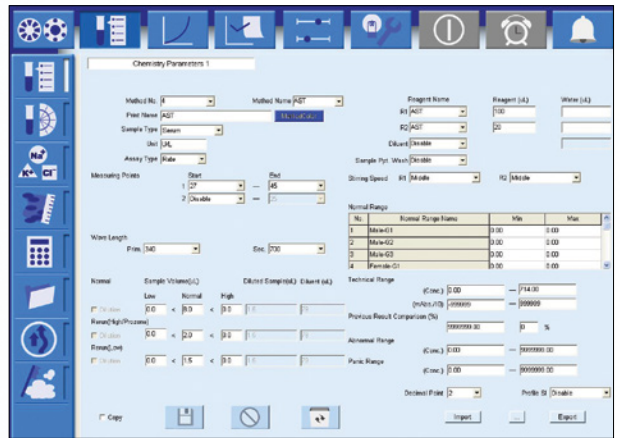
Chemistry Parameters 1

Method No. 4
Method Name AST
Print Name AST
Sample Type Serum
Unit U/L
Assay Type Rate

Reagent Name
R1 AST
R2 AST
Diluent Disable
Sample Pyt. Wash Disable

Reagent (uL)
100
20

Water (uL)

Measuring Points
Start
1 27
2 Disable
End
45

Stirring Speed R1 Middle
R2 Middle

Normal Range

| No. | Normal Range Name | Min | Max |
|---|---|---|---|
| 1 | Male-G1 | 0.00 | 0.00 |
| 2 | Male-G2 | 0.00 | 0.00 |
| 3 | Male-G3 | 0.00 | 0.00 |
| 4 | Female-G1 | 0.00 | 0.00 |

Wave Length
Prim. 340
Sec. 700

Normal
Sample Volume(uL)
Low Normal High
Diluted Sample(uL) Diluent (uL)
0.0 < 8.0 < 9.0
Rerun(High/Prozone)
0.0 < 2.0 < 9.0
Rerun(Low)
0.0 < 1.5 < 9.0

Technical Range
(Conc.) 0.00 — 714.00
(mAbs./10) -999999 — 999999

Previous Result Comparison (%)
9999999.00 0 %

Abnormal Range
(Conc.) 0.00 — 9999999.00

Panic Range
(Conc.) 0.00 — 9999999.00

Decimal Point 2
Profile St Disable

Copy
Import
Export